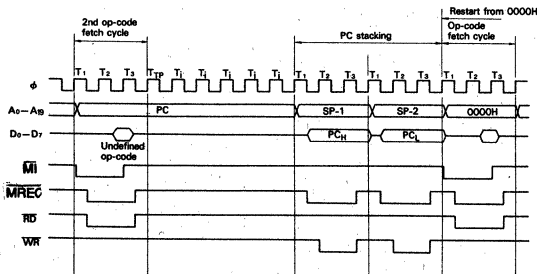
2nd op-code fetch cycle

PC stacking

Restart from 0000H

Op-code fetch cycle

$\phi$

$T_1$ $T_2$ $T_3$ $T_{TP}$ $T_i$ $T_i$ $T_i$ $T_i$ $T_i$ $T_1$ $T_2$ $T_3$ $T_1$ $T_2$ $T_3$ $T_1$ $T_2$ $T_3$

$A_0-A_{19}$

PC

SP-1

SP-2

0000H

$D_0-D_7$

Undefined op-code

$PC_H$

$PC_L$

$\overline{MI}$

$\overline{MREQ}$

$\overline{RD}$

$\overline{WR}$